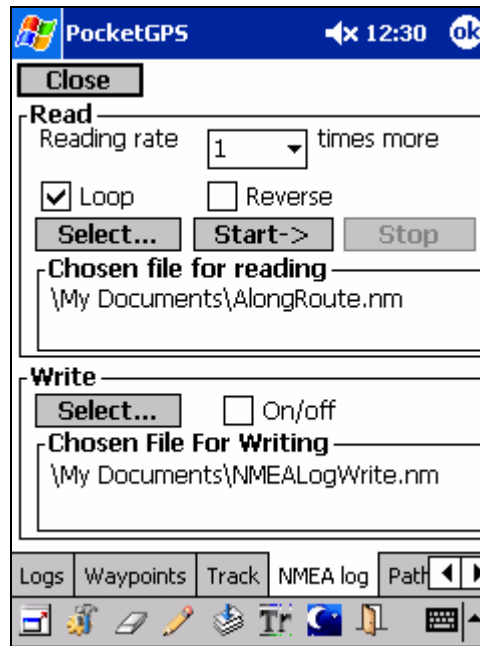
PocketGPS 12:30 ok

Close

Read

Reading rate 1 times more

Loop Reverse

Select... Start-> Stop

Chosen file for reading

\My Documents\AlongRoute.nm

Write

Select... On/off

Chosen File For Writing

\My Documents\NMEALogWrite.nm

Logs | Waypoints | Track | NMEA log | Path

Tr